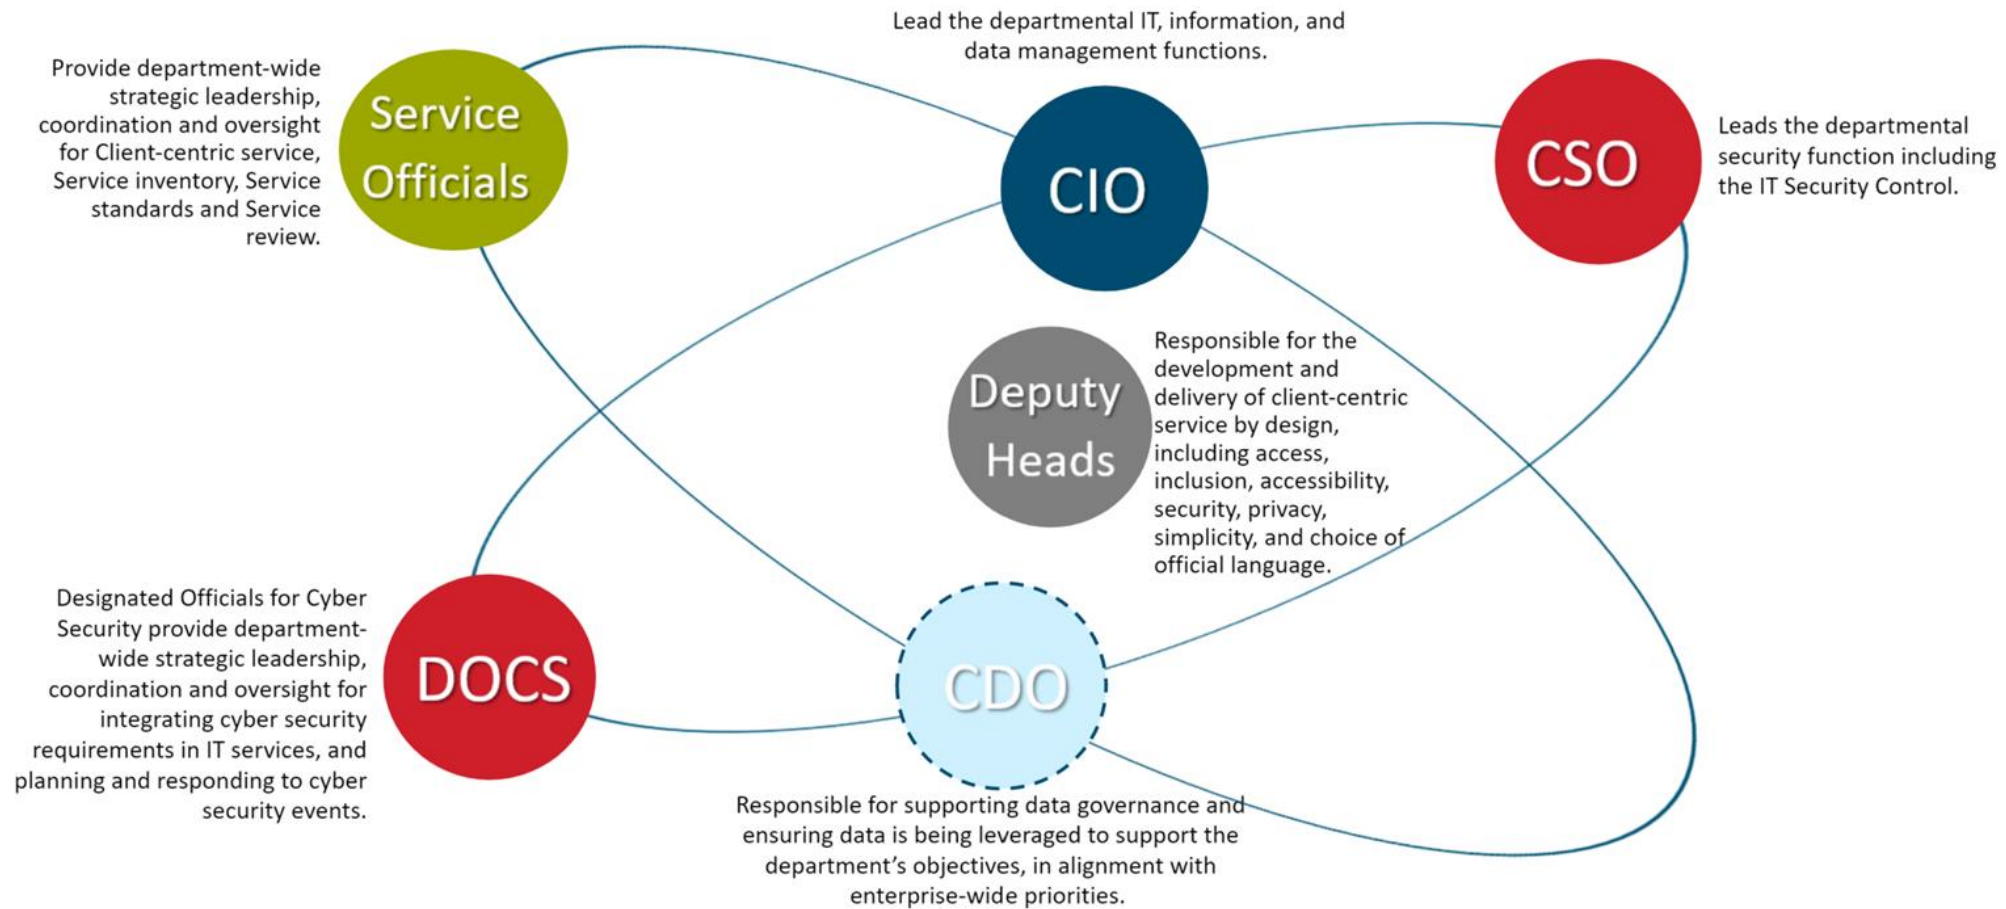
Lead the departmental IT, information, and data management functions.

Provide department-wide strategic leadership, coordination and oversight for Client-centric service, Service inventory, Service standards and Service review.

Service Officials

CIO

CSO

Leads the departmental security function including the IT Security Control.

Deputy Heads

Responsible for the development and delivery of client-centric service by design, including access, inclusion, accessibility, security, privacy, simplicity, and choice of official language.

Designated Officials for Cyber Security provide department-wide strategic leadership, coordination and oversight for integrating cyber security requirements in IT services, and planning and responding to cyber security events.

DOCS

CDO

Responsible for supporting data governance and ensuring data is being leveraged to support the department's objectives, in alignment with enterprise-wide priorities.